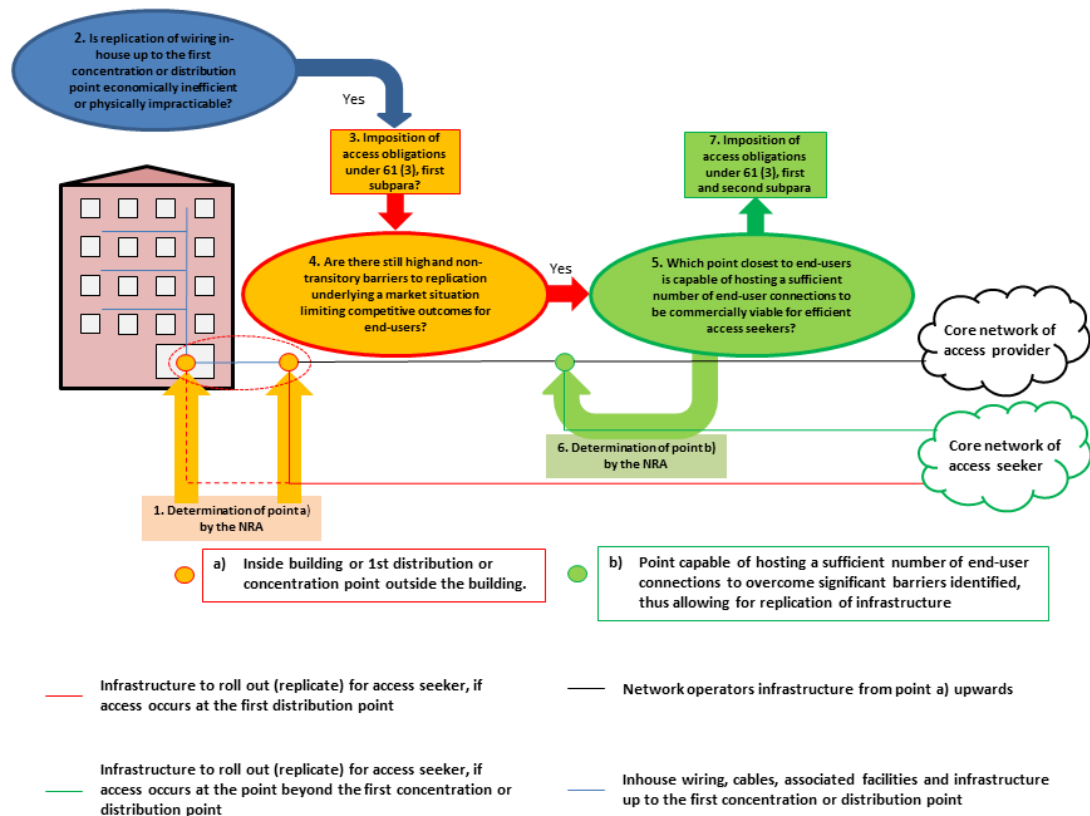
2. Is replication of wiring in-house up to the first concentration or distribution point economically inefficient or physically impracticable?

Yes

3. Imposition of access obligations under 61 (3), first subpara?

7. Imposition of access obligations under 61 (3), first and second subpara

4. Are there still high and non-transitory barriers to replication underlying a market situation limiting competitive outcomes for end-users?

Yes

5. Which point closest to end-users is capable of hosting a sufficient number of end-user connections to be commercially viable for efficient access seekers?

Core network of access provider

Core network of access seeker

6. Determination of point b) by the NRA

1. Determination of point a) by the NRA

a) Inside building or 1st distribution or concentration point outside the building.

b) Point capable of hosting a sufficient number of end-user connections to overcome significant barriers identified, thus allowing for replication of infrastructure

Infrastructure to roll out (replicate) for access seeker, if access occurs at the first distribution point

Network operators infrastructure from point a) upwards

Infrastructure to roll out (replicate) for access seeker, if access occurs at the point beyond the first concentration or distribution point

Inhouse wiring, cables, associated facilities and infrastructure up to the first concentration or distribution point